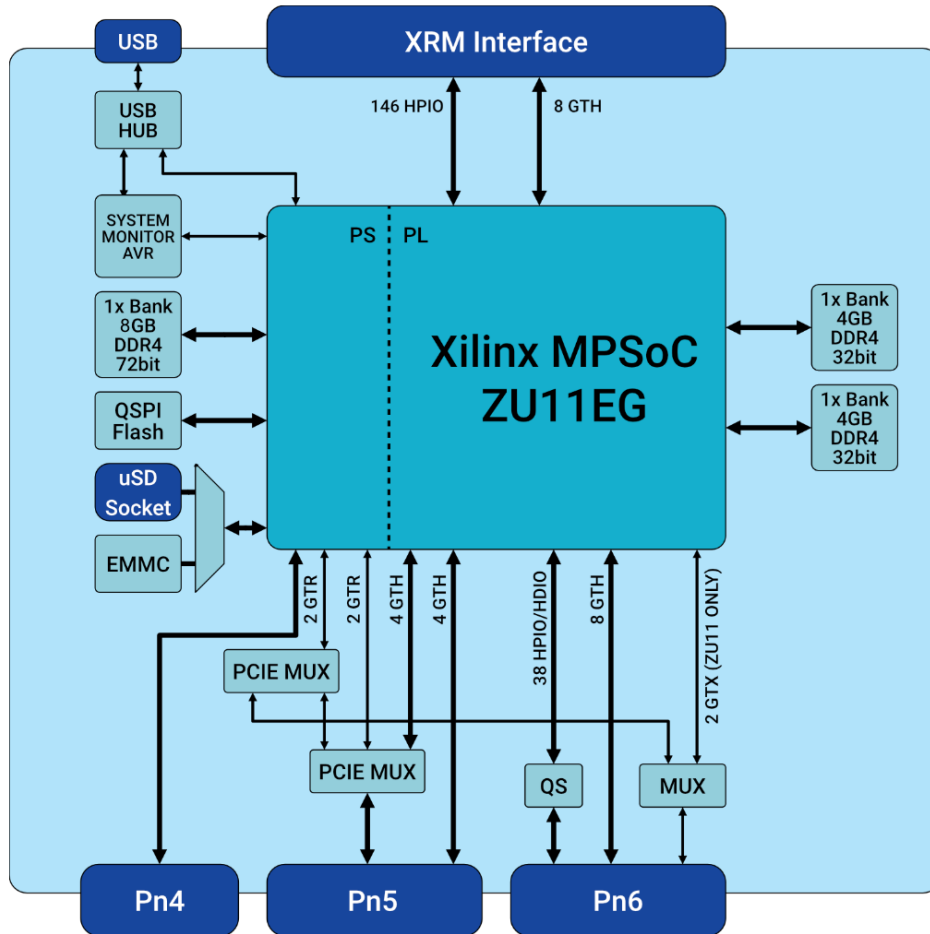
USB

XRM Interface

146 HPIO

8 GTH

USB HUB

SYSTEM MONITOR AVR

PS

PL

1x Bank 8GB DDR4 72bit

Xilinx MPSoC ZU11EG

1x Bank 4GB DDR4 32bit

QSPI Flash

1x Bank 4GB DDR4 32bit

uSD Socket

EMMC

2 GTR

2 GTR

4 GTH

4 GTH

38 HPIO/HDIO

8 GTH

2 GTX (ZU11 ONLY)

PCIE MUX

PCIE MUX

QS

MUX

Pn4

Pn5

Pn6